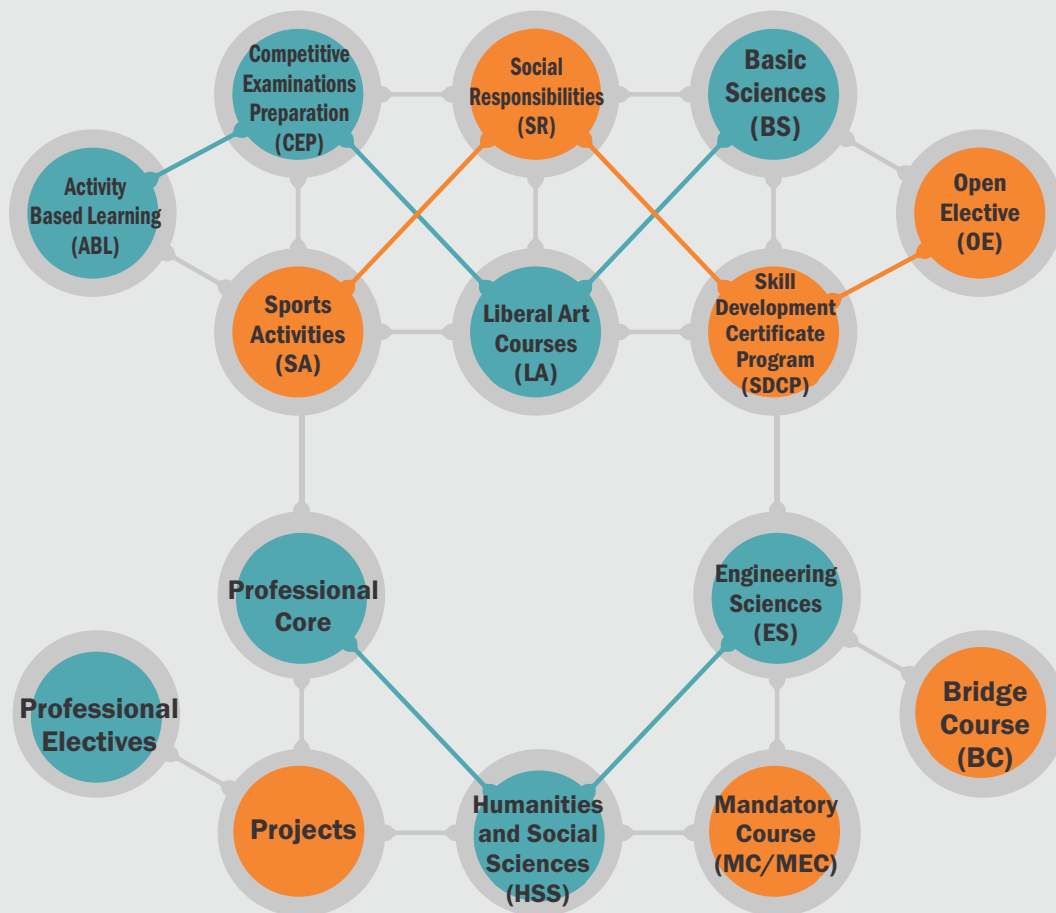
Competitive Examinations Preparation (CEP)

Social Responsibilities (SR)

Basic Sciences (BS)

Activity Based Learning (ABL)

Open Elective (OE)

Sports Activities (SA)

Liberal Art Courses (LA)

Skill Development Certificate Program (SDCP)

Professional Core

Engineering Sciences (ES)

Professional Electives

Bridge Course (BC)

Projects

Humanities and Social Sciences (HSS)

Mandatory Course (MC/MEC)